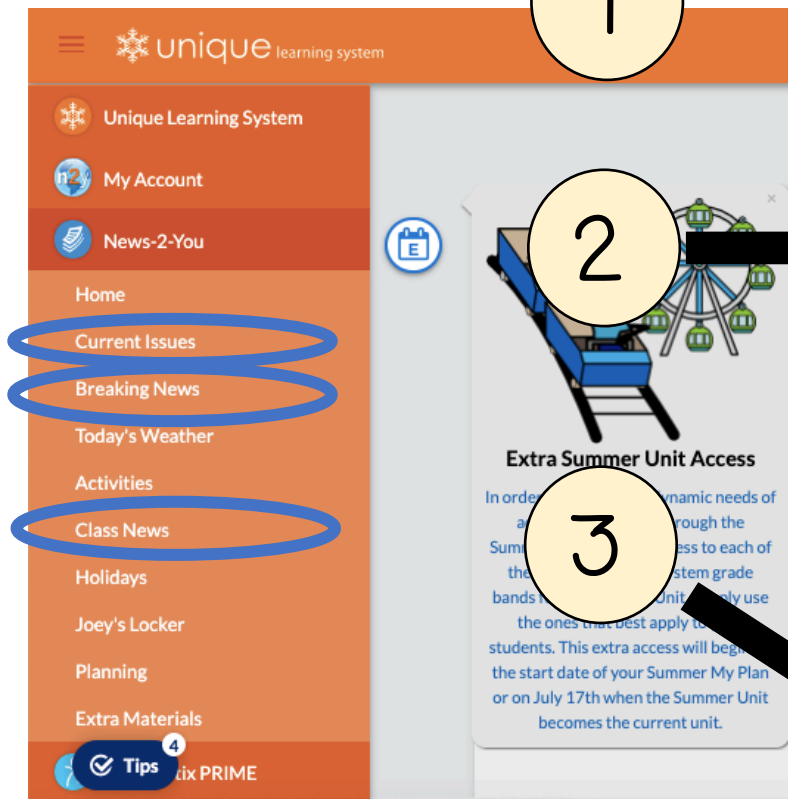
1

unique learning system

Unique Learning System

My Account

News-2-You

Home

Current Issues

Breaking News

Today's Weather

Activities

Class News

Holidays

Joey's Locker

Planning

Extra Materials

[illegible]tix PRIME

Tips 4

E

2

×

Extra Summer Unit Access

In order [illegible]ynamic needs of a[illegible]rough the Sum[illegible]ess to each of the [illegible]stem grade bands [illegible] Unit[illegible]ly use the ones that best apply to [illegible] students. This extra access will begi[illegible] the start date of your Summer My Plan or on July 17th when the Summer Unit becomes the current unit.

3